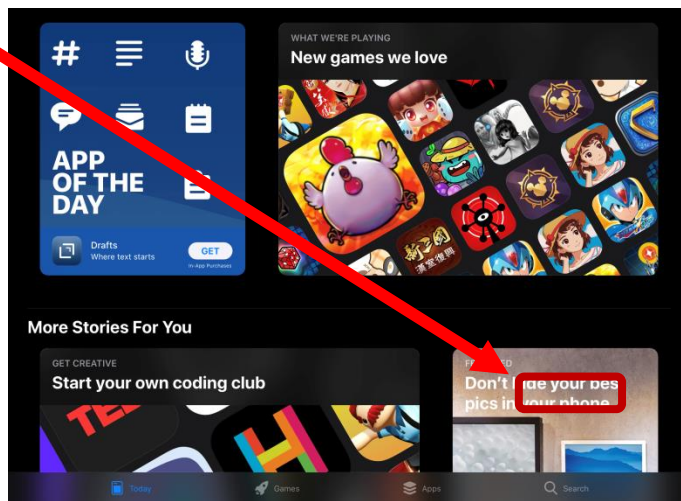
APP OF THE DAY

Drafts
Where text starts

GET
In-App Purchases

WHAT WE'RE PLAYING
New games we love

More Stories For You

GET CREATIVE
Start your own coding club

F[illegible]ED
Don't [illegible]de your bes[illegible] pics in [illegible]our phone

Today

Games

Apps

Search